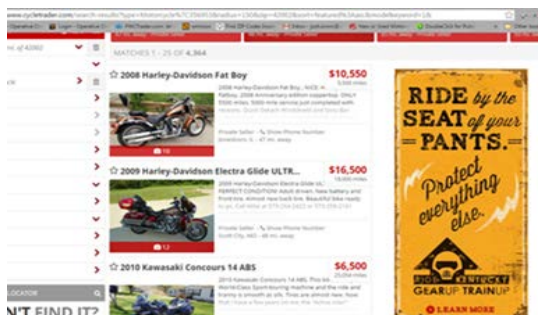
www.cycletrader.com/search-results?type=Motorcycle%7C...

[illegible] of 42002

MATCHES 1 - 25 OF 4,364

☆ 2008 Harley-Davidson Fat Boy
$10,550
2008 Harley-Davidson Fat Boy, NICE! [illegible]
10
Private Seller - Show Phone Number
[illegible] - 47 mi. away

☆ 2009 Harley-Davidson Electra Glide ULTR...
$16,500
2009 Harley-Davidson Electra Glide Ultr... PERFECT CONDITION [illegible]
12
Private Seller - Show Phone Number
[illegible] - 48 mi. away

☆ 2010 Kawasaki Concours 14 ABS
$6,500
2010 Kawasaki Concours 14 ABS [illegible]

LOCATOR

N'T FIND IT?

RIDE by the SEAT of your PANTS.

Protect everything else.

RIDE KENTUCKY

GEARUP TRAINUP

LEARN MORE